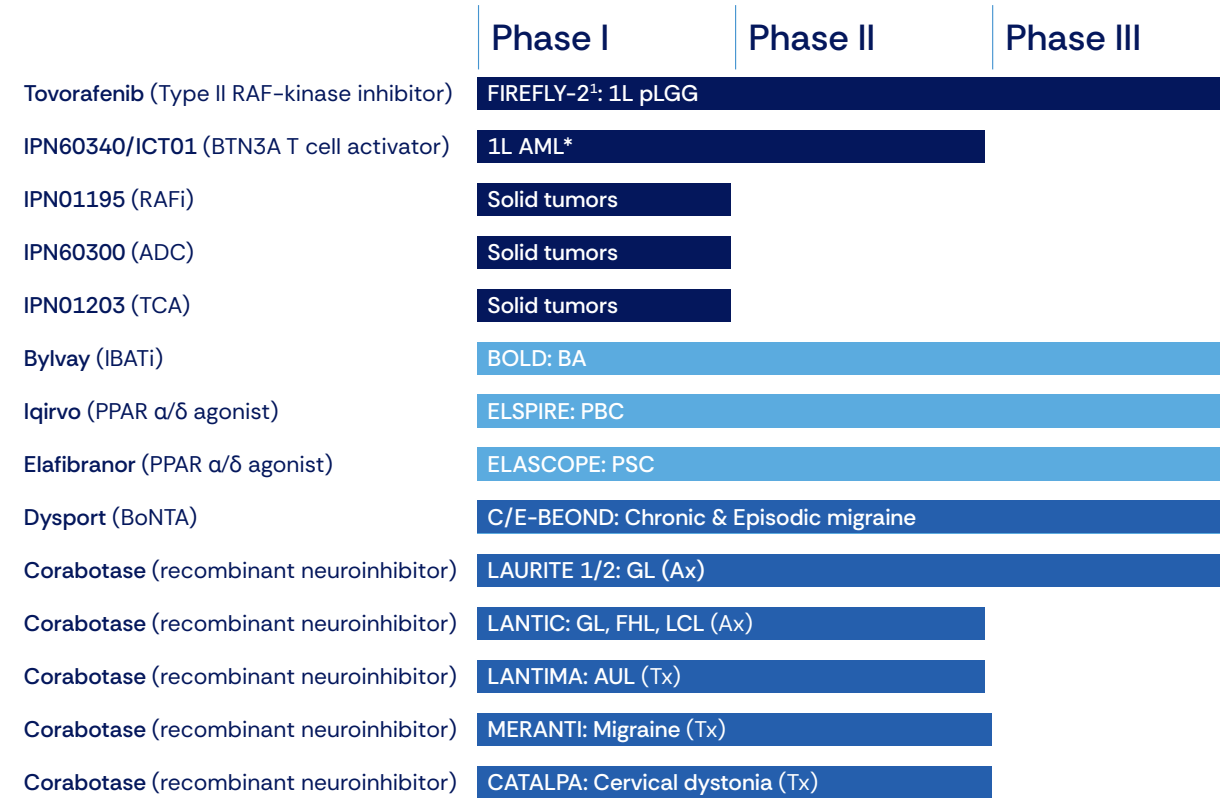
| | Phase I | Phase II | Phase III |
|---|---|---|---|
| Tovorafenib (Type II RAF-kinase inhibitor) | FIREFLY-2$^1$: 1L pLGG | | |
| IPN60340/ICT01 (BTN3A T cell activator) | 1L AML* | | |
| IPN01195 (RAFi) | Solid tumors | | |
| IPN60300 (ADC) | Solid tumors | | |
| IPN01203 (TCA) | Solid tumors | | |
| Bylvay (IBATi) | BOLD: BA | | |
| Iqirvo (PPAR α/δ agonist) | ELSPIRE: PBC | | |
| Elafibranor (PPAR α/δ agonist) | ELASCOPE: PSC | | |
| Dysport (BoNTA) | C/E-BEOND: Chronic & Episodic migraine | | |
| Corabotase (recombinant neuroinhibitor) | LAURITE 1/2: GL (Ax) | | |
| Corabotase (recombinant neuroinhibitor) | LANTIC: GL, FHL, LCL (Ax) | | |
| Corabotase (recombinant neuroinhibitor) | LANTIMA: AUL (Tx) | | |
| Corabotase (recombinant neuroinhibitor) | MERANTI: Migraine (Tx) | | |
| Corabotase (recombinant neuroinhibitor) | CATALPA: Cervical dystonia (Tx) | | |